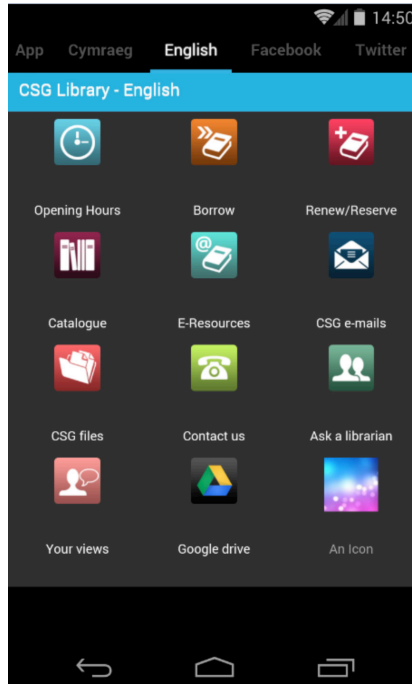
14:50

App Cymraeg English Facebook Twitter

CSG Library - English

Opening Hours
Borrow
Renew/Reserve

Catalogue
E-Resources
CSG e-mails

CSG files
Contact us
Ask a librarian

Your views
Google drive
An Icon